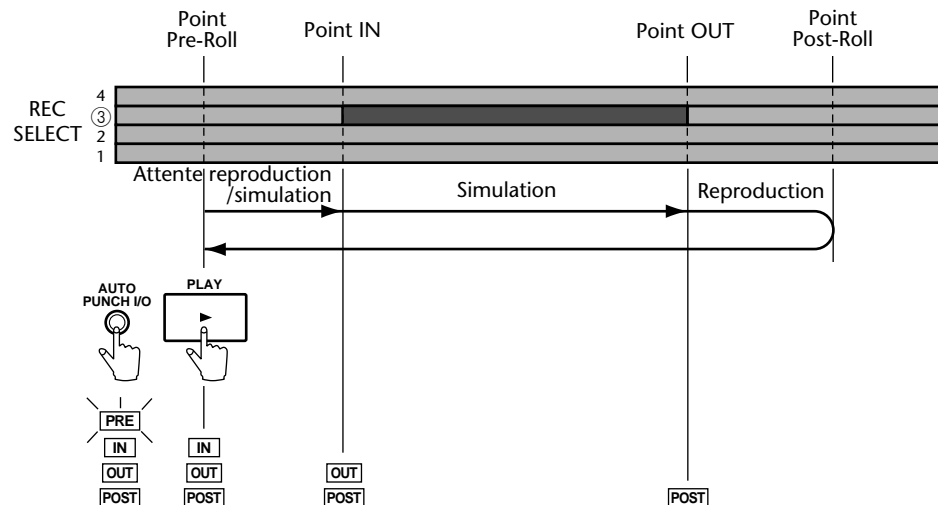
Point Pre-Roll

Point IN

Point OUT

Point Post-Roll

REC SELECT

4
③
2
1

Attente reproduction /simulation

Simulation

Reproduction

AUTO PUNCH I/O

PLAY

PRE
IN
OUT
POST

IN
OUT
POST

OUT
POST

POST